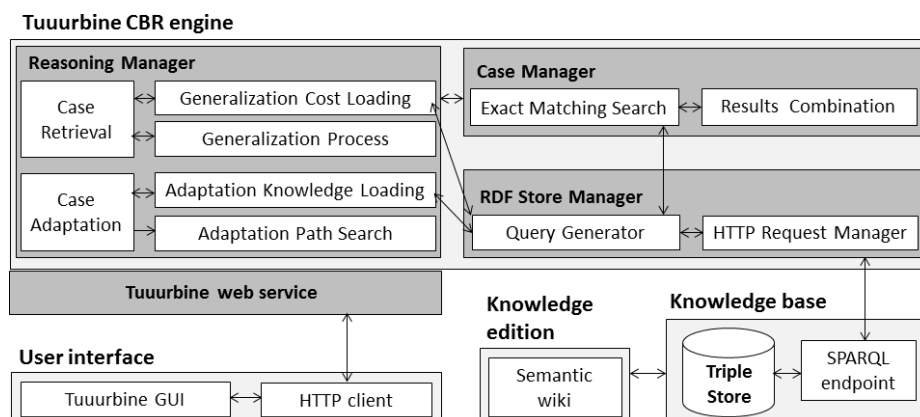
Tuuurbine CBR engine

Reasoning Manager

Case Retrieval

Generalization Cost Loading

Generalization Process

Case Adaptation

Adaptation Knowledge Loading

Adaptation Path Search

Case Manager

Exact Matching Search

Results Combination

RDF Store Manager

Query Generator

HTTP Request Manager

Tuuurbine web service

Knowledge edition

Knowledge base

User interface

Tuuurbine GUI

HTTP client

Semantic wiki

Triple Store

SPARQL endpoint